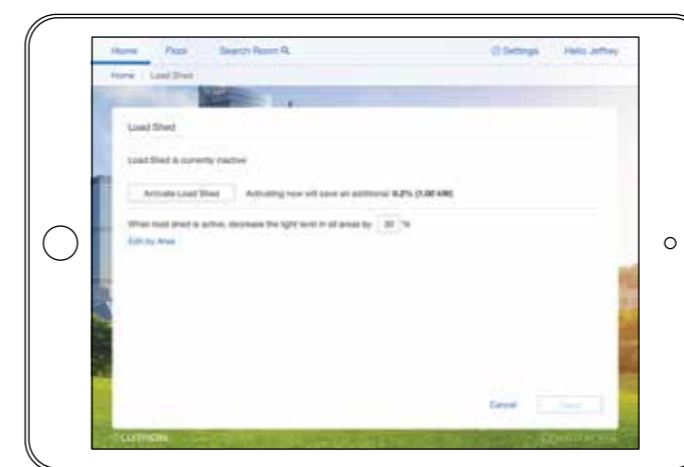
Home Floor Search Room

Settings Hello Jeffrey

Home / Load Shed

Load Shed

Load Shed is currently inactive

Activate Load Shed

Activating now will save an additional 8.2% (1.00 kW)

When load shed is active, decrease the light level in all areas by 30 %

Edit by Area

Cancel

Save

LUTRON

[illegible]